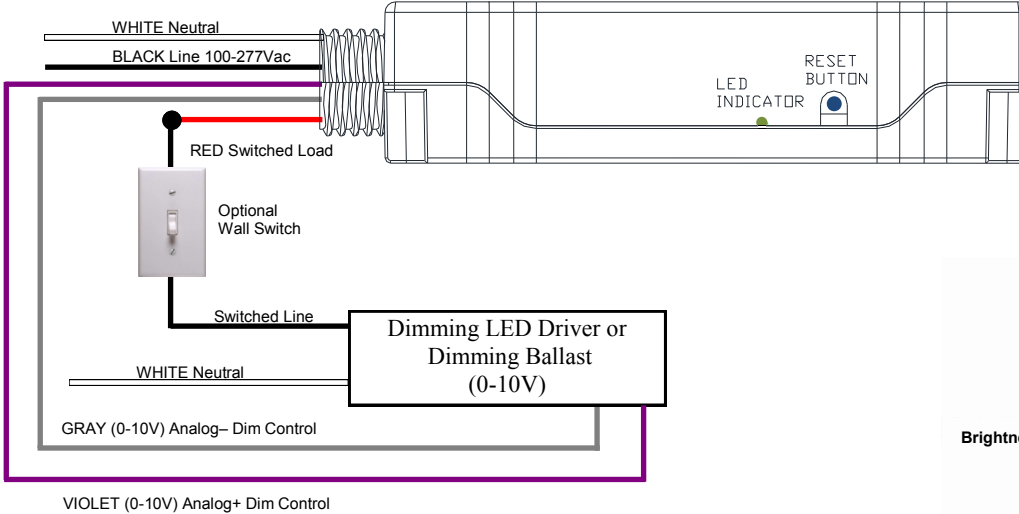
WHITE Neutral

BLACK Line 100-277Vac

RESET BUTTON

LED INDICATOR

RED Switched Load

Optional Wall Switch

Switched Line

Dimming LED Driver or Dimming Ballast (0-10V)

WHITE Neutral

GRAY (0-10V) Analog– Dim Control

VIOLET (0-10V) Analog+ Dim Control

Brightn